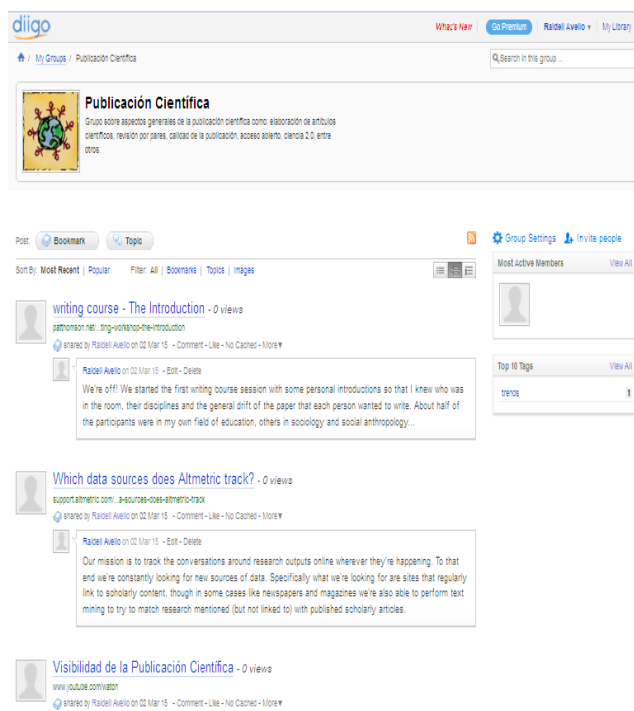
diigo

What's New Go Premium Raidell Avello ▾ My Library

/ My Groups / Publicación Científica

Search in this group ...

Publicación Científica

Grupo sobre aspectos generales de la publicación científica como: elaboración de artículos científicos, revisión por pares, calidad de la publicación, acceso abierto, ciencia 2.0, entre otros.

Post: Bookmark Topic

Group Settings Invite people

Sort By: Most Recent | Popular Filter: All | Bookmarks | Topics | Images

Most Active Members View All

writing course - The Introduction - 0 views

patthomson.net/...ting-workshop-the-introduction

shared by Raidell Avello on 02 Mar 15 - Comment - Like - No Cached - More▾

Raidell Avello on 02 Mar 15 - Edit - Delete

We're off! We started the first writing course session with some personal introductions so that I knew who was in the room, their disciplines and the general drift of the paper that each person wanted to write. About half of the participants were in my own field of education, others in sociology and social anthropology...

Top 10 Tags View All

trends 1

Which data sources does Altmetric track? - 0 views

support.altmetric.com/...a-sources-does-altmetric-track

shared by Raidell Avello on 02 Mar 15 - Comment - Like - No Cached - More▾

Raidell Avello on 02 Mar 15 - Edit - Delete

Our mission is to track the conversations around research outputs online wherever they're happening. To that end we're constantly looking for new sources of data. Specifically what we're looking for are sites that regularly link to scholarly content, though in some cases like newspapers and magazines we're also able to perform text mining to try to match research mentioned (but not linked to) with published scholarly articles.

Visibilidad de la Publicación Científica - 0 views

www.youtube.com/watch

shared by Raidell Avello on 02 Mar 15 - Comment - Like - No Cached - More▾